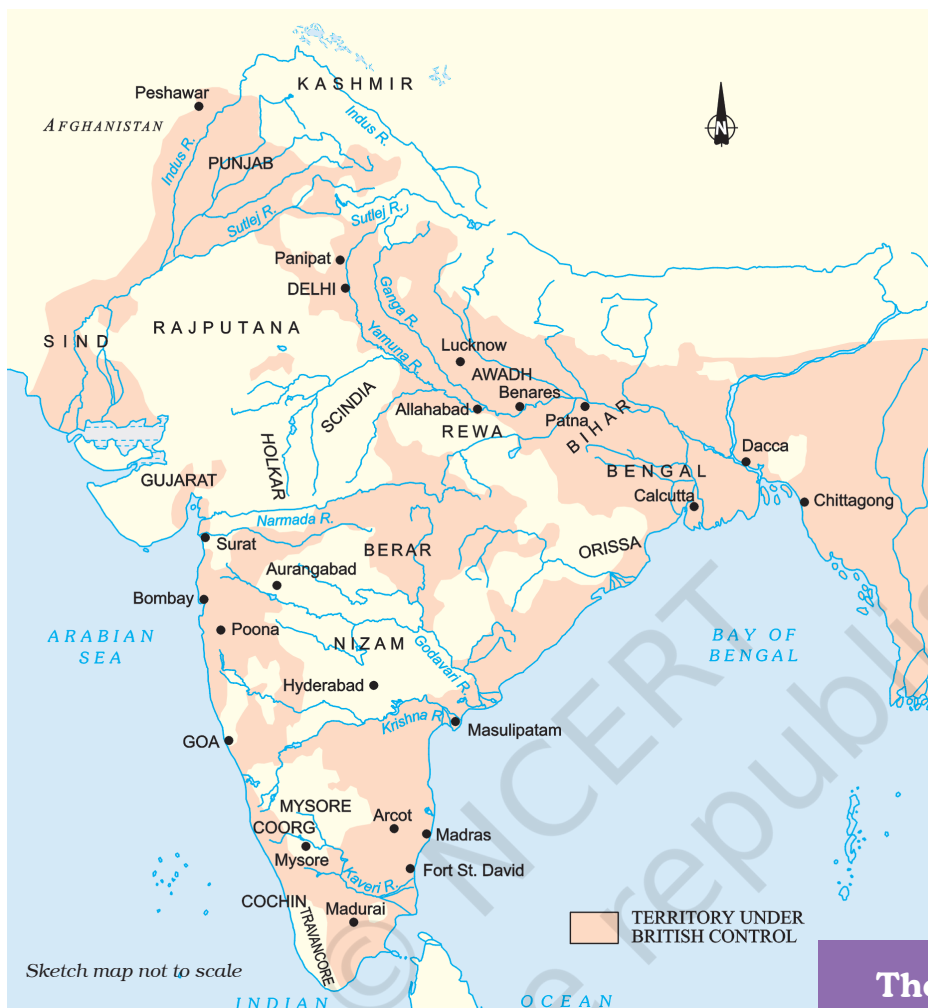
KASHMIR
Peshawar
AFGHANISTAN
Indus R.
Indus R.
PUNJAB
Sutlej R.
Sutlej R.
Panipat
DELHI
Ganga R.
SIND
RAJPUTANA
Yamuna R.
Lucknow
AWADH
Benares
Allahabad
Patna
BIHAR
SCINDIA
REWA
HOLKAR
GUJARAT
BENGAL
Dacca
Calcutta
Chittagong
Narmada R.
Surat
BERAR
ORISSA
Aurangabad
Bombay
Poona
ARABIAN SEA
NIZAM
Godavari R.
BAY OF BENGAL
Hyderabad
Krishna R.
Masulipatam
GOA
MYSORE
Arcot
COORG
Madras
Mysore
Kaveri R.
Fort St. David
COCHIN
TRAVANCORE
Madurai
TERRITORY UNDER BRITISH CONTROL
Sketch map not to scale
INDIAN
OCEAN
© NCERT
not to be republished
N
The